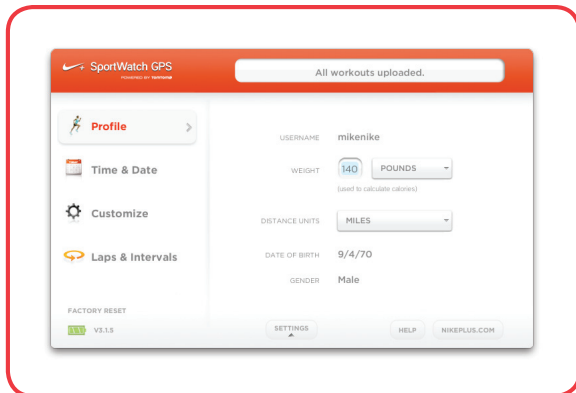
SportWatch GPS
POWERED BY TOMTOM

All workouts uploaded.

Profile

Time & Date

Customize

Laps & Intervals

FACTORY RESET

V3.1.5

USERNAME mikenike

WEIGHT 140 POUNDS
(used to calculate calories)

DISTANCE UNITS MILES

DATE OF BIRTH 9/4/70

GENDER Male

SETTINGS

HELP

NIKEPLUS.COM